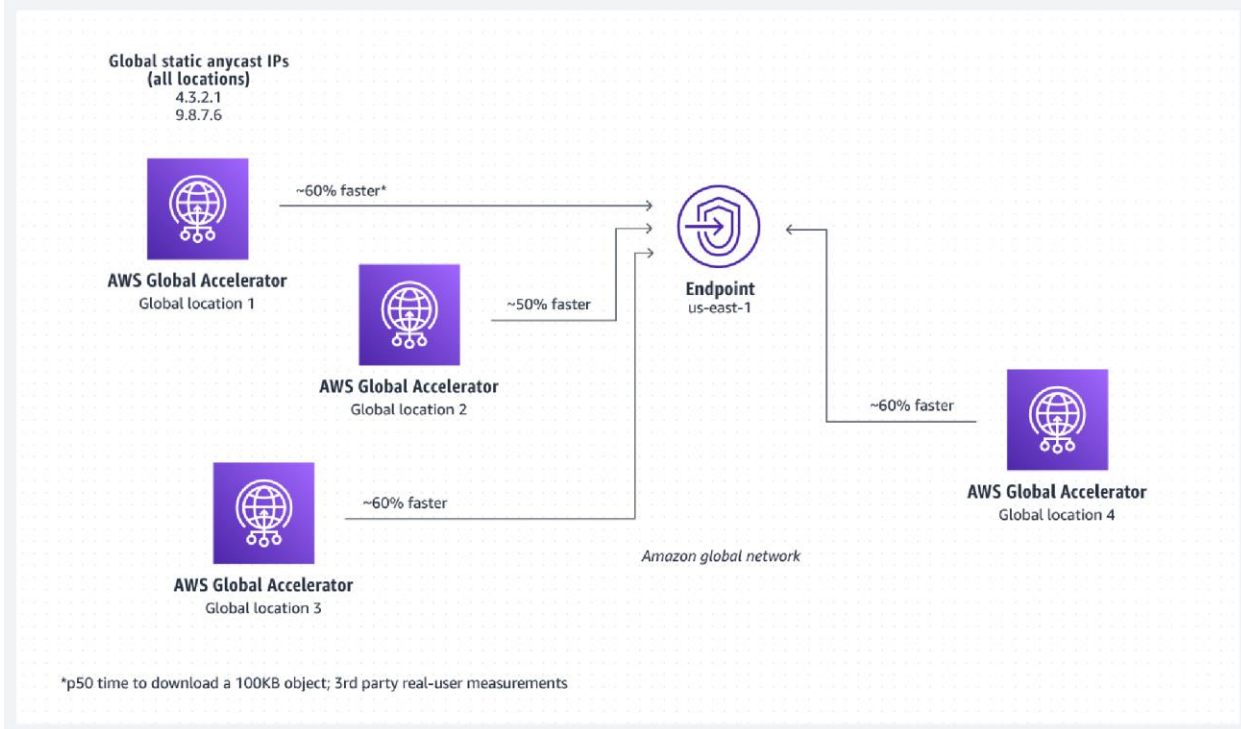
Global static anycast IPs
(all locations)
4.3.2.1
9.8.7.6

~60% faster*

Endpoint
us-east-1

AWS Global Accelerator
Global location 1

~50% faster

AWS Global Accelerator
Global location 2

~60% faster

AWS Global Accelerator
Global location 4

~60% faster

AWS Global Accelerator
Global location 3

Amazon global network

*p50 time to download a 100KB object; 3rd party real-user measurements